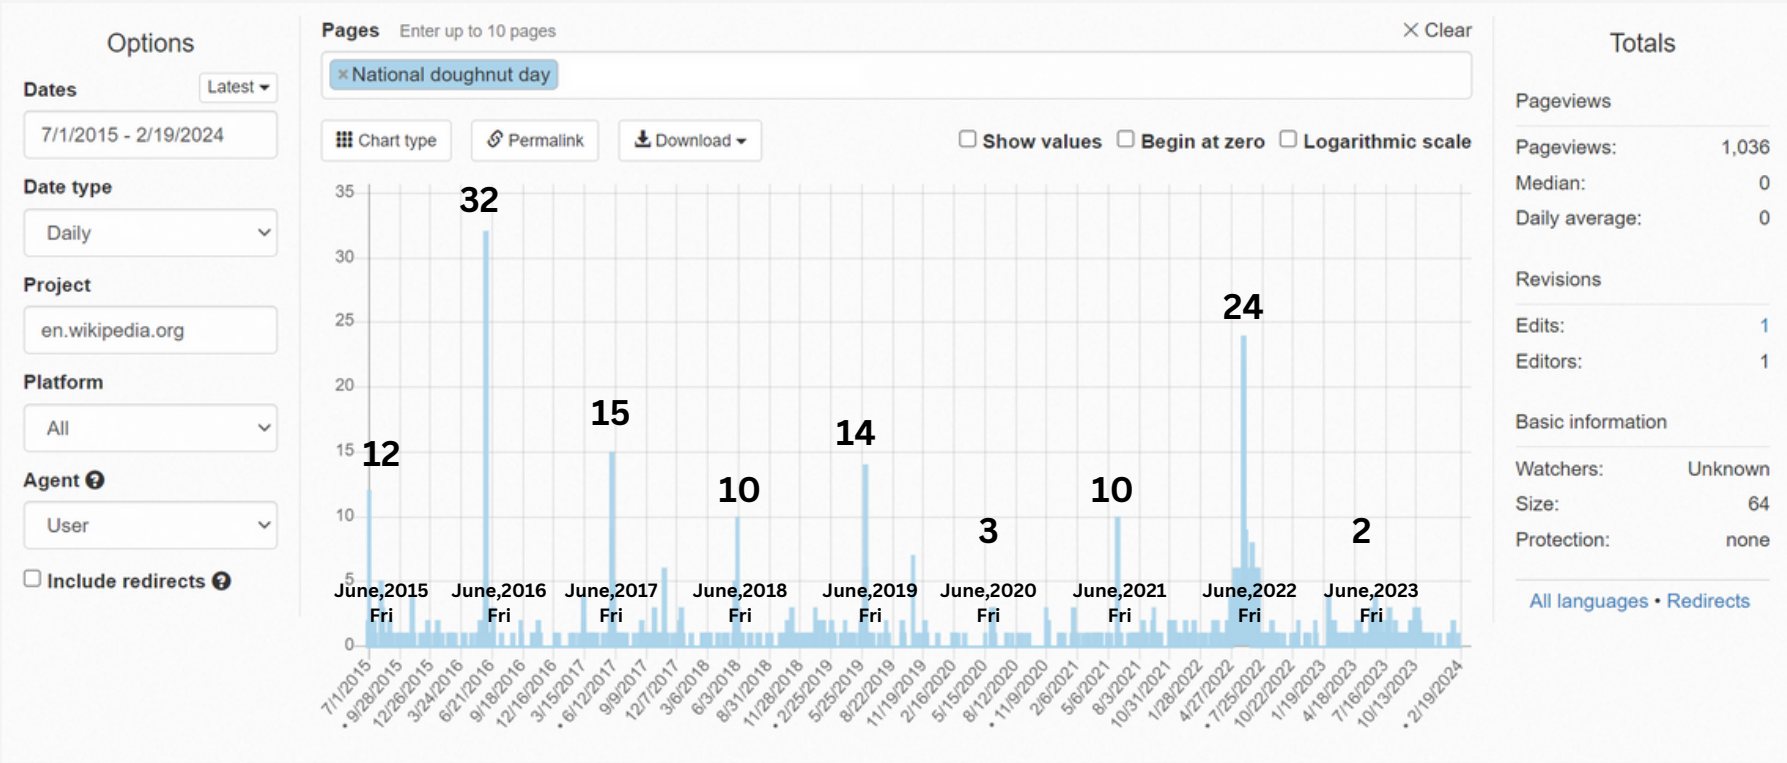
Options

Dates Latest

7/1/2015 - 2/19/2024

Date type

Daily

Project

en.wikipedia.org

Platform

All

Agent

User

Include redirects

Pages Enter up to 10 pages

× Clear

× National doughnut day

Chart type Permalink Download

Show values Begin at zero Logarithmic scale

35
30
25
20
15
10
5
0

32
12
15
10
14
3
10
24
2

June,2015 Fri
June,2016 Fri
June,2017 Fri
June,2018 Fri
June,2019 Fri
June,2020 Fri
June,2021 Fri
June,2022 Fri
June,2023 Fri

7/1/2015 9/28/2015 12/26/2015 3/24/2016 6/21/2016 9/18/2016 12/16/2016 3/15/2017 6/12/2017 9/9/2017 12/7/2017 3/6/2018 6/3/2018 8/31/2018 11/28/2018 2/25/2019 5/25/2019 8/22/2019 11/19/2019 2/16/2020 5/15/2020 8/12/2020 11/9/2020 2/6/2021 5/6/2021 8/3/2021 10/31/2021 1/28/2022 4/27/2022 7/25/2022 10/22/2022 1/19/2023 4/18/2023 7/16/2023 10/13/2023 2/19/2024

Totals

Pageviews

Pageviews: 1,036
Median: 0
Daily average: 0

Revisions

Edits: 1
Editors: 1

Basic information

Watchers: Unknown
Size: 64
Protection: none

All languages • Redirects